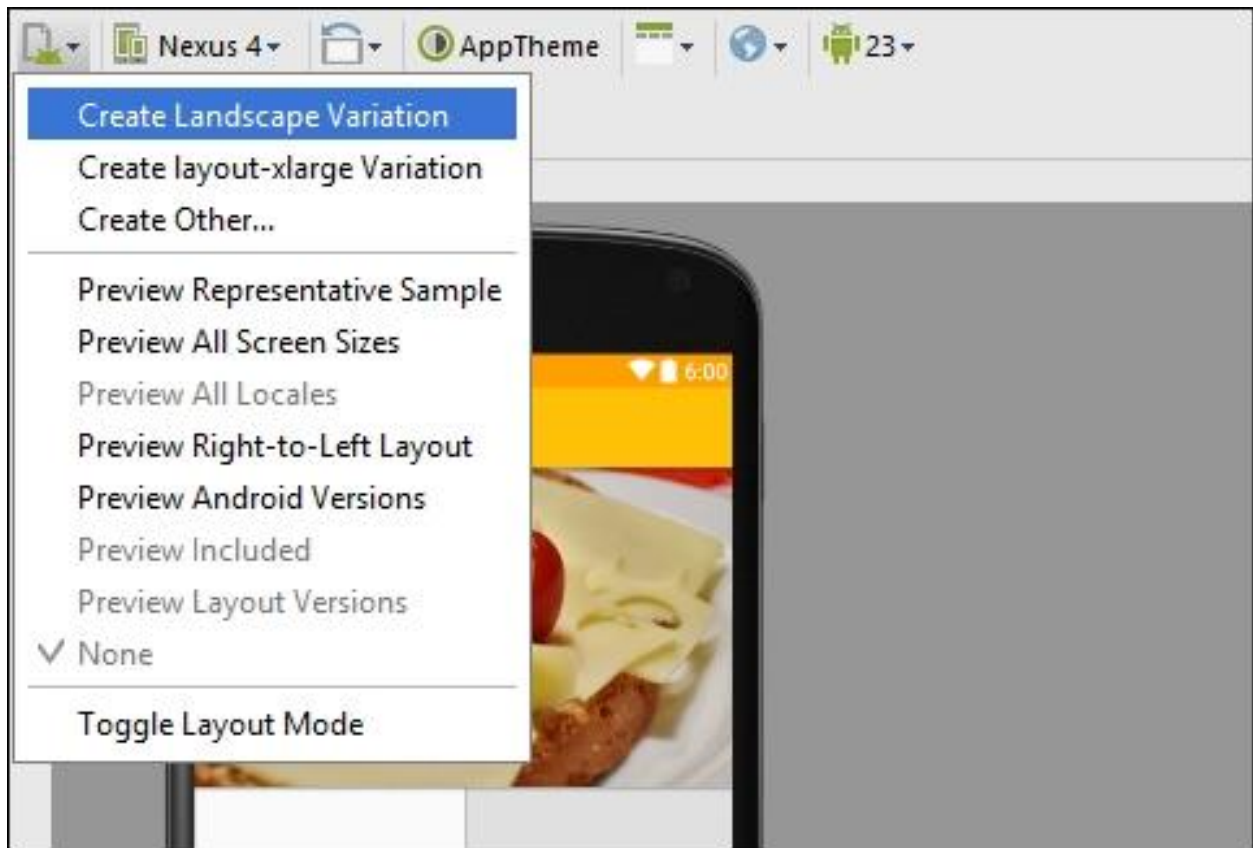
Nexus 4 AppTheme 23

Create Landscape Variation
Create layout-xlarge Variation
Create Other...

Preview Representative Sample
Preview All Screen Sizes
Preview All Locales
Preview Right-to-Left Layout
Preview Android Versions
Preview Included
Preview Layout Versions
✓ None

Toggle Layout Mode

6:00